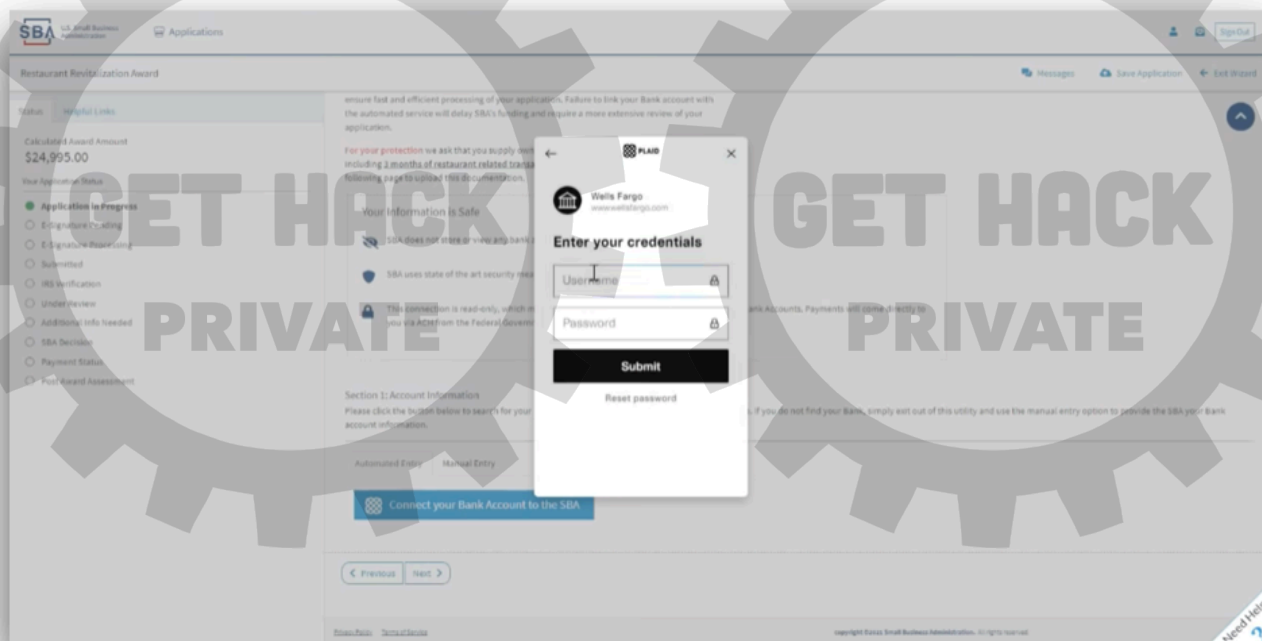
SBA U.S. Small Business Administration

Applications

Sign Out

Restaurant Revitalization Award

Messages

Save Application

Exit Wizard

Status

Helpful Links

Calculated Award Amount
$24,995.00

Your Application Status

Application in Progress
E-Signature Pending
E-Signature Processing
Submitted
IRS Verification
Under Review
Additional Info Needed
SBA Decision
Payment Status
Post Award Assessment

ensure fast and efficient processing of your application. Failure to link your Bank account with the automated service will delay SBA's funding and require a more extensive review of your application.

For your protection we ask that you supply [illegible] including 3 months of restaurant related transa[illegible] following page to upload this documentation.

Your Information is Safe

SBA does not store or view any bank a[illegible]

SBA uses state of the art security mea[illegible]

This connection is read-only, which m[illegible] ank Accounts. Payments will come directly to you via ACH from the Federal Governm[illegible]

Section 1: Account Information

Please click the button below to search for your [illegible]. If you do not find your Bank, simply exit out of this utility and use the manual entry option to provide the SBA your Bank account information.

Automated Entry

Manual Entry

Connect your Bank Account to the SBA

Previous

Next

Privacy Policy

Terms of Service

copyright ©2021 Small Business Administration. All rights reserved

Need Help

PLAID

Wells Fargo
www.wellsfargo.com

Enter your credentials

Username

Password

Submit

Reset password

GET HACK
PRIVATE

GET HACK
PRIVATE